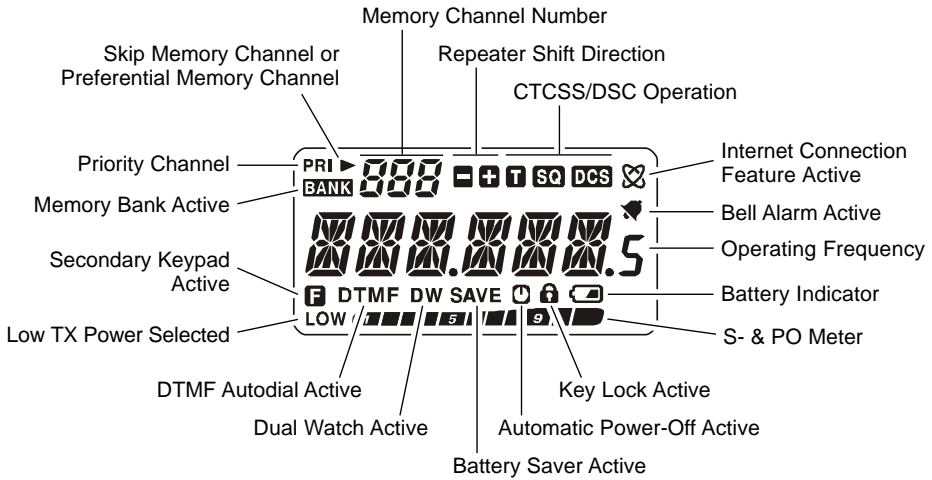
Memory Channel Number

Skip Memory Channel or Preferential Memory Channel

Repeater Shift Direction

CTCSS/DSC Operation

Priority Channel

Memory Bank Active

Internet Connection Feature Active

Bell Alarm Active

Operating Frequency

Secondary Keypad Active

Battery Indicator

Low TX Power Selected

S- & PO Meter

PRI ▶ 888 − + T SQ DCS

BANK

888.888.5

F DTMF DW SAVE

LOW 1 5 9

DTMF Autodial Active

Key Lock Active

Dual Watch Active

Automatic Power-Off Active

Battery Saver Active